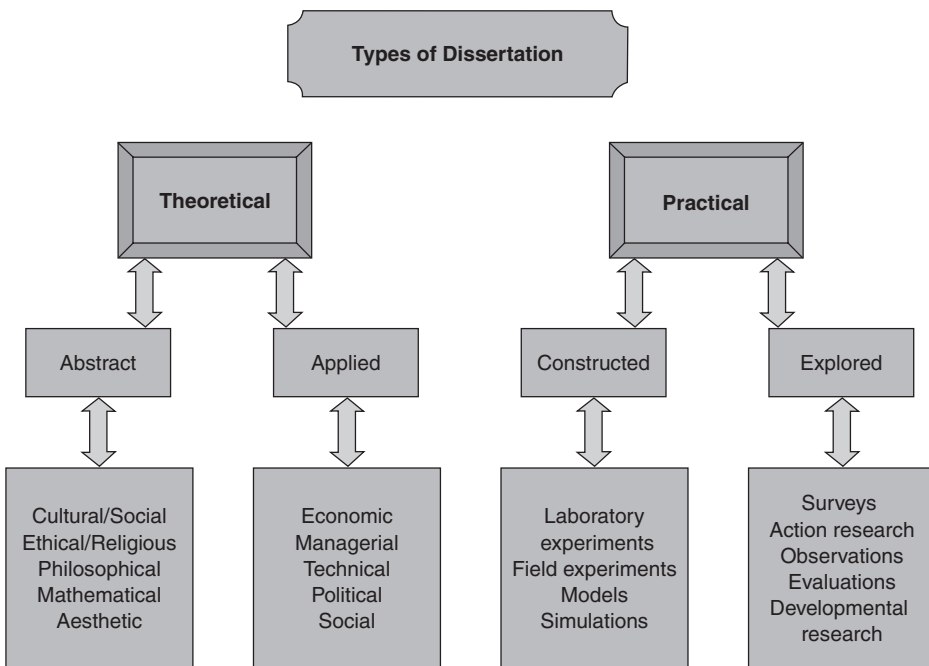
Types of Dissertation

Theoretical

Practical

Abstract

Applied

Constructed

Explored

Cultural/Social
Ethical/Religious
Philosophical
Mathematical
Aesthetic

Economic
Managerial
Technical
Political
Social

Laboratory experiments
Field experiments
Models
Simulations

Surveys
Action research
Observations
Evaluations
Developmental research